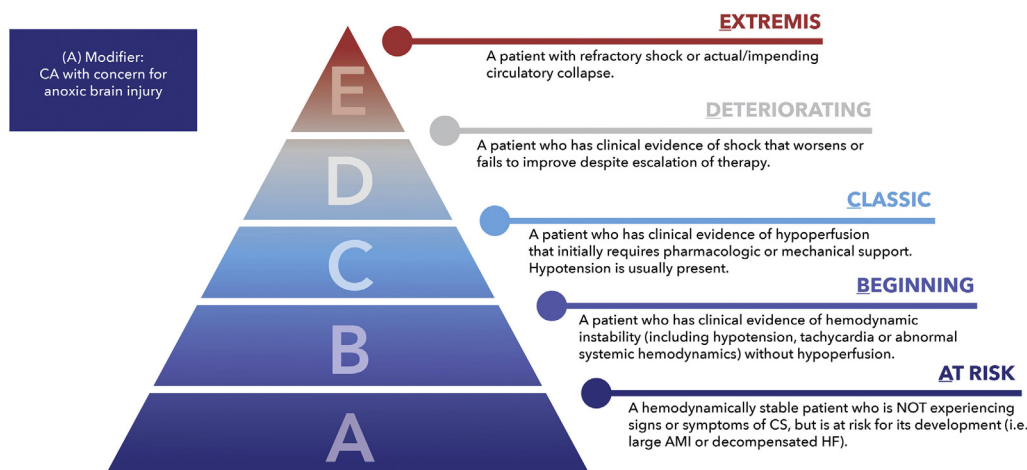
(A) Modifier:
CA with concern for anoxic brain injury

E

D

C

B

A

EXTREMIS

A patient with refractory shock or actual/impending circulatory collapse.

DETERIORATING

A patient who has clinical evidence of shock that worsens or fails to improve despite escalation of therapy.

CLASSIC

A patient who has clinical evidence of hypoperfusion that initially requires pharmacologic or mechanical support. Hypotension is usually present.

BEGINNING

A patient who has clinical evidence of hemodynamic instability (including hypotension, tachycardia or abnormal systemic hemodynamics) without hypoperfusion.

AT RISK

A hemodynamically stable patient who is NOT experiencing signs or symptoms of CS, but is at risk for its development (i.e. large AMI or decompensated HF).